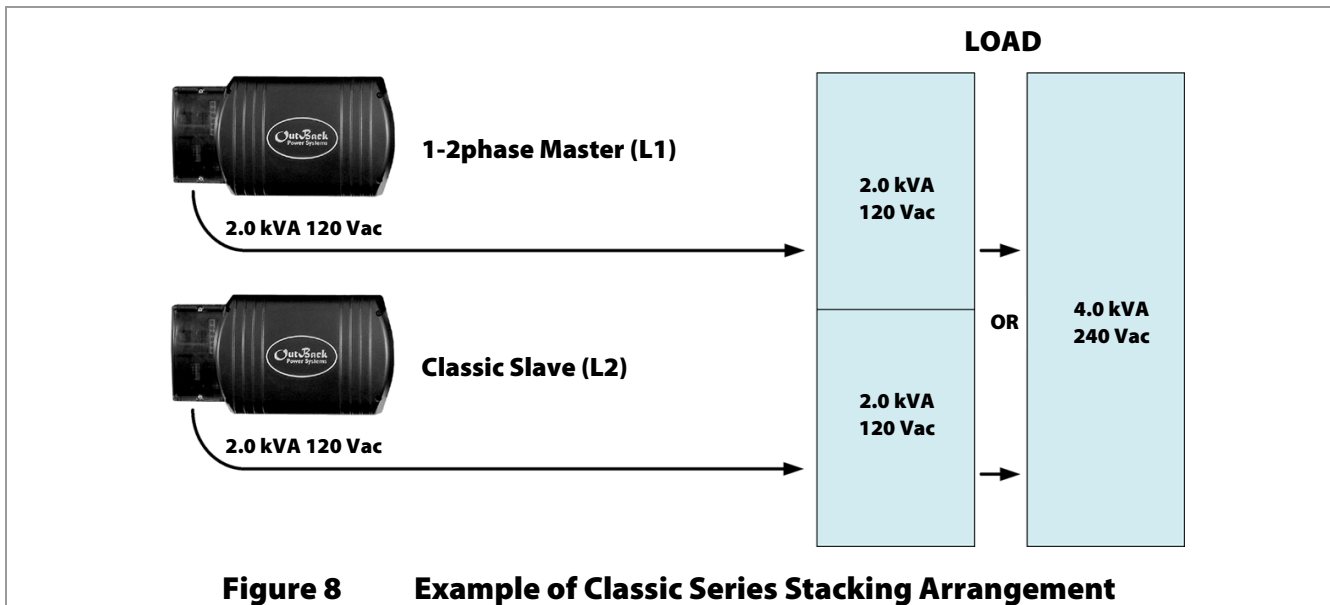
LOAD

OutBack Power Systems

1-2phase Master (L1)

2.0 kVA 120 Vac

OutBack Power Systems

Classic Slave (L2)

2.0 kVA 120 Vac

2.0 kVA 120 Vac

2.0 kVA 120 Vac

OR

4.0 kVA 240 Vac

Figure 8 Example of Classic Series Stacking Arrangement